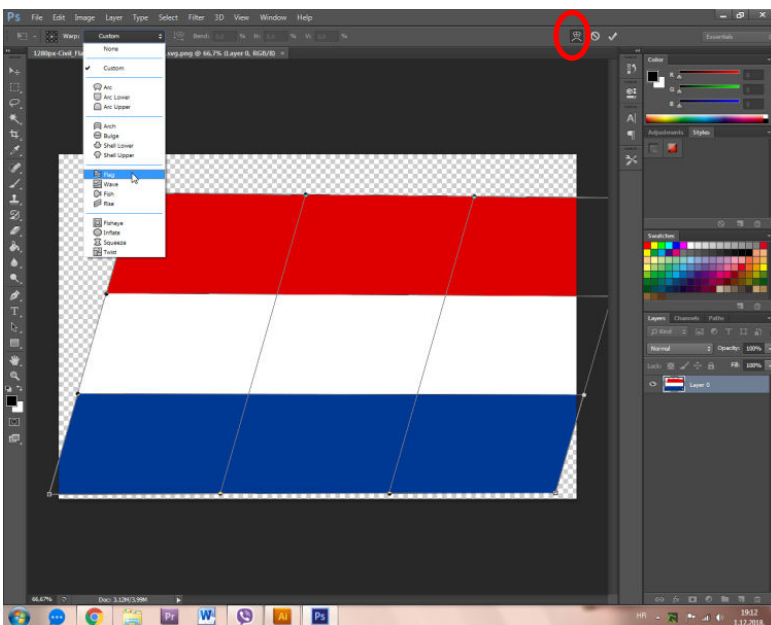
Ps File Edit Image Layer Type Select Filter 3D View Window Help

Warp: Custom Bend: 0.0 % H: 0.0 % V: 0.0 %

Essentials

1280px-Civil_Fla svg.png @ 66.7% (Layer 0, RGB/8)

None
Custom
Arc
Arc Lower
Arc Upper
Arch
Bulge
Shell Lower
Shell Upper
Flag
Wave
Fish
Rise
Fisheye
Inflate
Squeeze
Twist

Color
R
G
B

Adjustments Styles

Swatches

Layers Channels Paths
Kind
Normal
Opacity: 100%
Lock:
Fill: 100%
Layer 0

66.67%
Doc: 3.12M/3.99M

HR
19:12
1.12.2018.